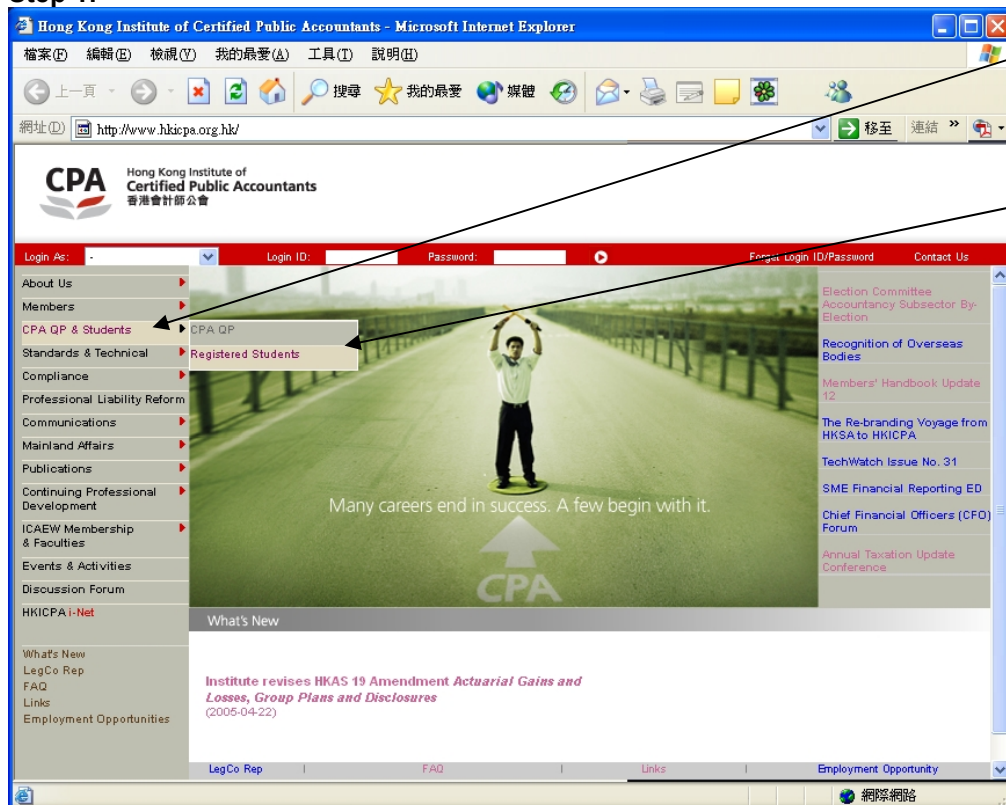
Step 1:

Hong Kong Institute of Certified Public Accountants - Microsoft Internet Explorer

檔案(F) 編輯(E) 檢視(V) 我的最愛(A) 工具(T) 說明(H)

上一頁 搜尋 我的最愛 媒體

網址(D) http://www.hkicpa.org.hk/ 移至 連結

CPA Hong Kong Institute of Certified Public Accountants 香港會計師公會

Login As: - Login ID: Password: Forget Login ID/Password Contact Us

About Us
Members
CPA QP & Students
Standards & Technical
Compliance
Professional Liability Reform
Communications
Mainland Affairs
Publications
Continuing Professional Development
ICAEW Membership & Faculties
Events & Activities
Discussion Forum
HKICPA i-Net

CPA QP
Registered Students

Many careers end in success. A few begin with it.

CPA

Election Committee Accountancy Subsector By-Election
Recognition of Overseas Bodies
Members' Handbook Update 12
The Re-branding Voyage from HKSA to HKICPA
TechWatch Issue No. 31
SME Financial Reporting ED
Chief Financial Officers (CFO) Forum
Annual Taxation Update Conference

What's New

What's New
LegCo Rep
FAQ
Links
Employment Opportunities

Institute revises HKAS 19 Amendment Actuarial Gains and Losses, Group Plans and Disclosures
(2005-04-22)

LegCo Rep | FAQ | Links | Employment Opportunity

網際網路